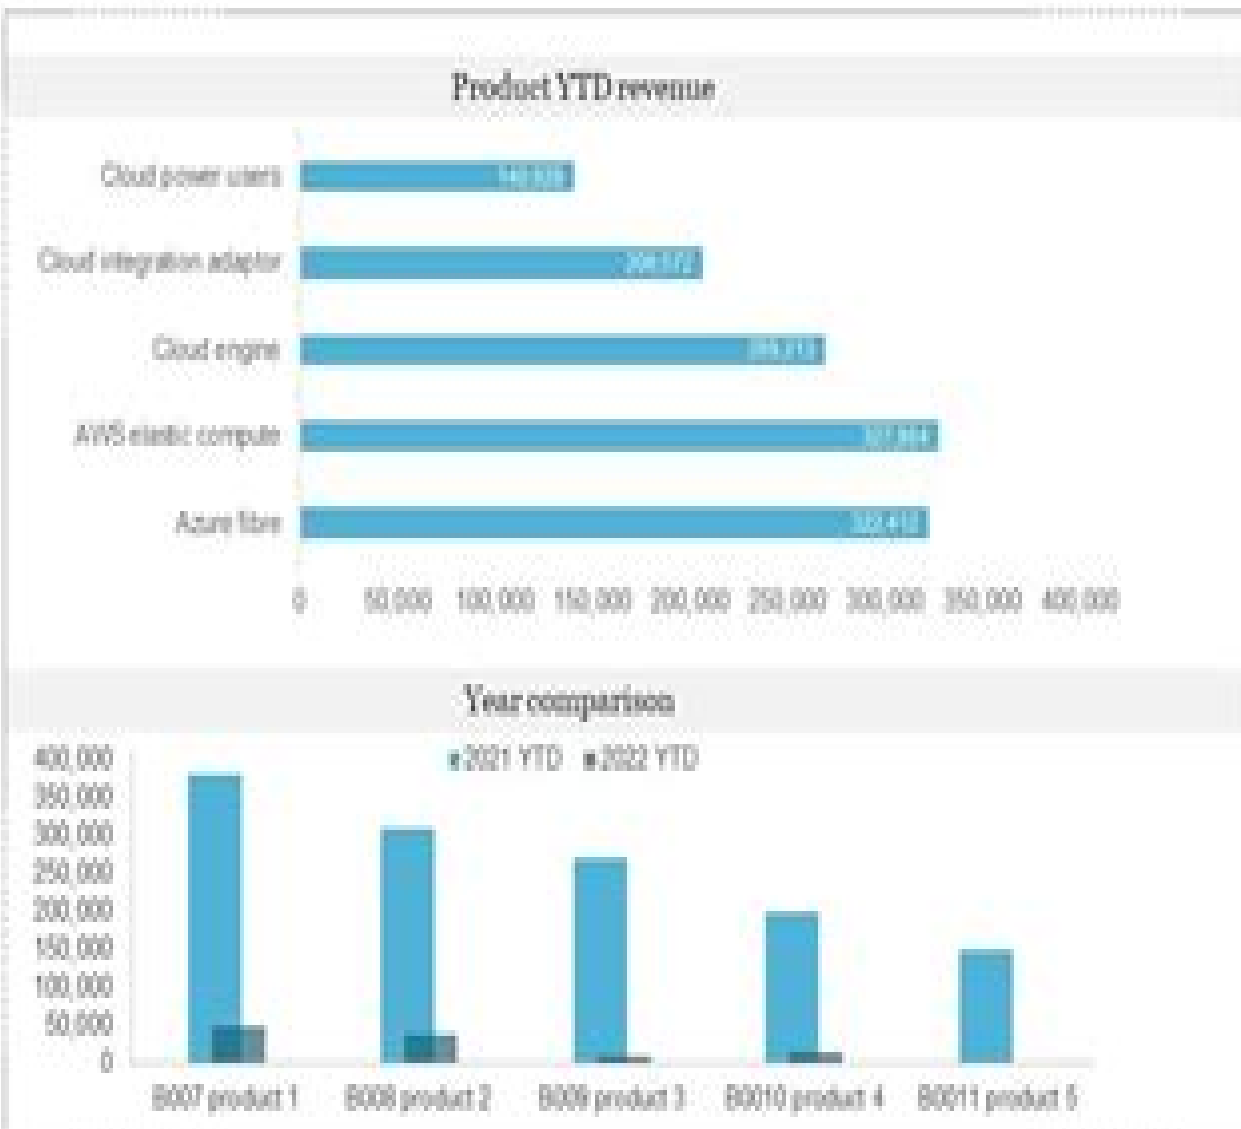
Product YTD revenue

Cloud power users
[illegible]

Cloud integration adaptor
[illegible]

Cloud engine
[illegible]

AWS elastic compute
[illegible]

Azure fibre
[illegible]

0 50,000 100,000 150,000 200,000 250,000 300,000 350,000 400,000

Year comparison

2021 YTD 2022 YTD

400,000
350,000
300,000
250,000
200,000
150,000
100,000
50,000
0

B007 product 1 B008 product 2 B009 product 3 B0010 product 4 B0011 product 5